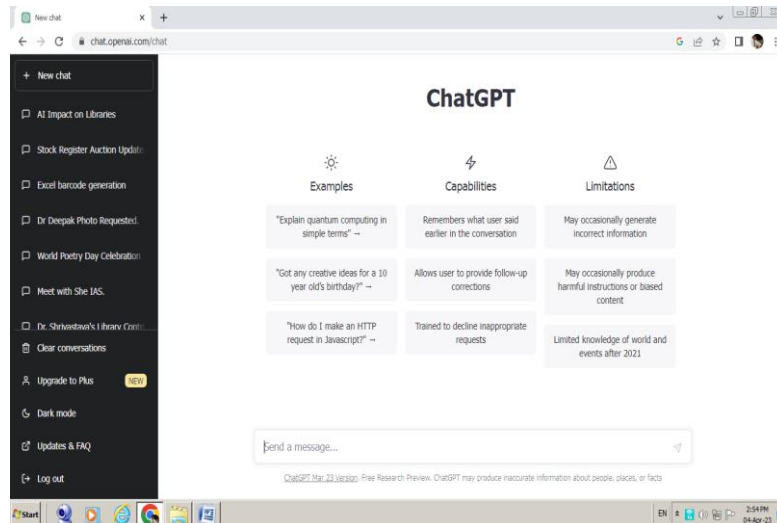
New chat
chat.openai.com/chat

+ New chat
AI Impact on Libraries
Stock Register Auction Update
Excel barcode generation
Dr Deepak Photo Requested.
World Poetry Day Celebration
Meet with She IAS.
Dr. Shrivastava's Library Contr
Clear conversations
Upgrade to Plus NEW
Dark mode
Updates & FAQ
Log out

ChatGPT

Examples
"Explain quantum computing in simple terms" →
"Got any creative ideas for a 10 year old's birthday?" →
"How do I make an HTTP request in Javascript?" →

Capabilities
Remembers what user said earlier in the conversation
Allows user to provide follow-up corrections
Trained to decline inappropriate requests

Limitations
May occasionally generate incorrect information
May occasionally produce harmful instructions or biased content
Limited knowledge of world and events after 2021

Send a message...

ChatGPT Mar 23 Version. Free Research Preview. ChatGPT may produce inaccurate information about people, places, or facts

Start
EN 2:54 PM 04-Apr-23